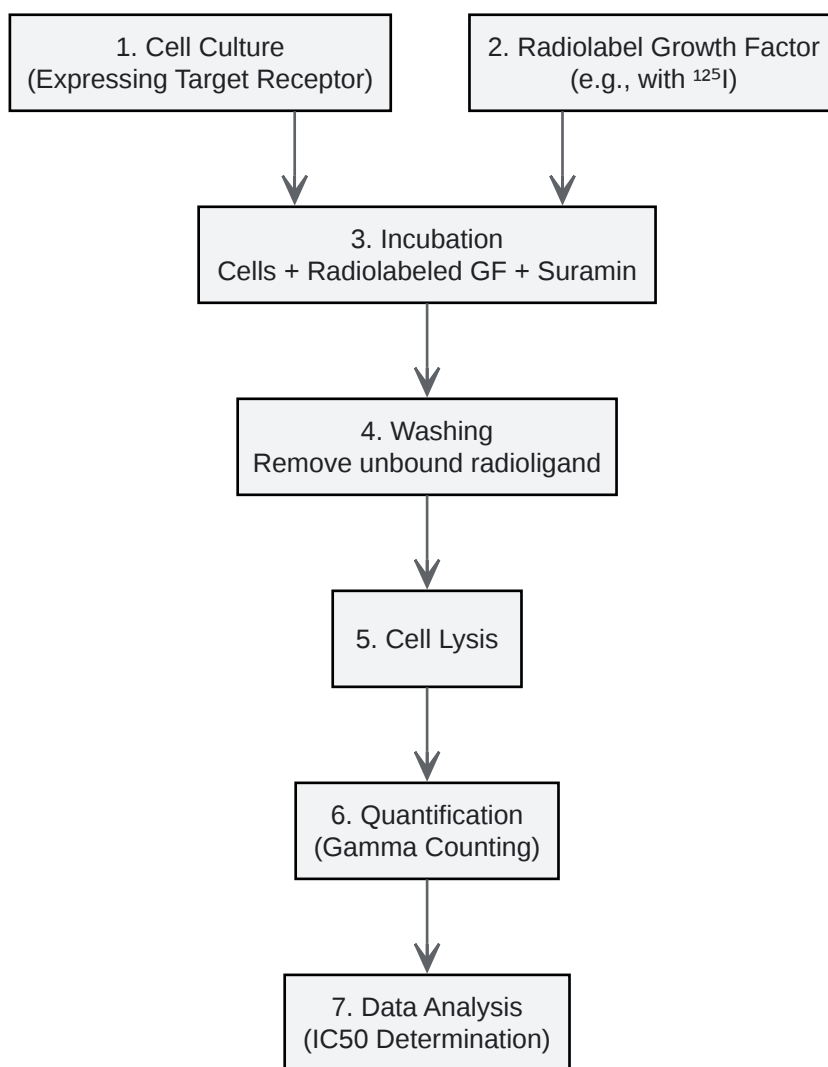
1. Cell Culture
(Expressing Target Receptor)

2. Radiolabel Growth Factor
(e.g., with $^{125}$I)

3. Incubation
Cells + Radiolabeled GF + Suramin

4. Washing
Remove unbound radioligand

5. Cell Lysis

6. Quantification
(Gamma Counting)

7. Data Analysis
(IC50 Determination)